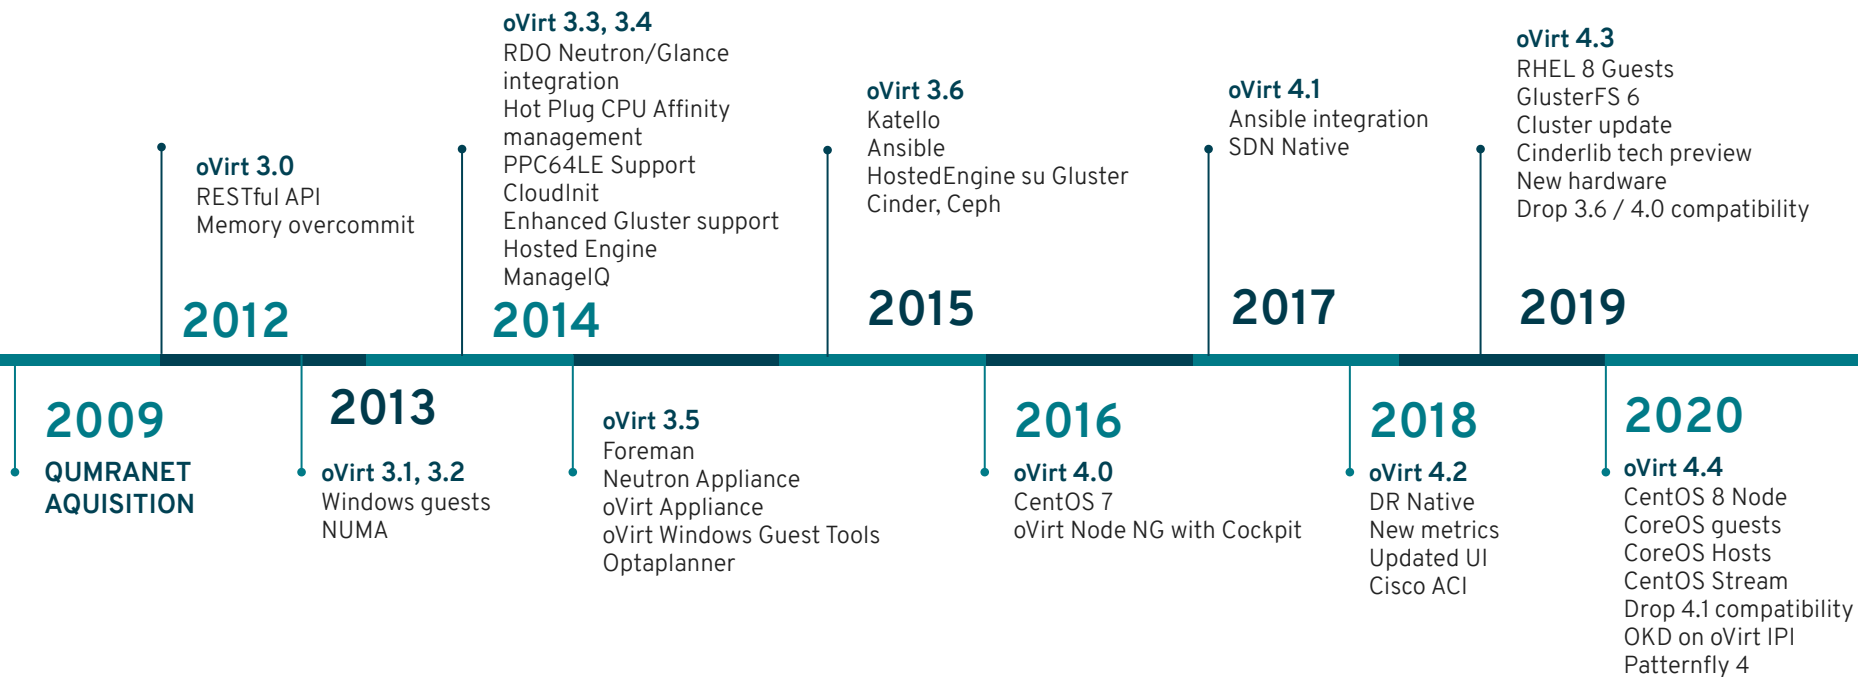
oVirt 3.0
RESTful API
Memory overcommit

2012

oVirt 3.3, 3.4
RDO Neutron/Glance integration
Hot Plug CPU Affinity management
PPC64LE Support
CloudInit
Enhanced Gluster support
Hosted Engine
ManageIQ

2014

oVirt 3.6
Katello
Ansible
HostedEngine su Gluster
Cinder, Ceph

2015

oVirt 4.1
Ansible integration
SDN Native

2017

oVirt 4.3
RHEL 8 Guests
GlusterFS 6
Cluster update
Cinderlib tech preview
New hardware
Drop 3.6 / 4.0 compatibility

2019

2009
QUMRANET AQUISITION

2013
oVirt 3.1, 3.2
Windows guests
NUMA

oVirt 3.5
Foreman
Neutron Appliance
oVirt Appliance
oVirt Windows Guest Tools
Optaplanner

2016
oVirt 4.0
CentOS 7
oVirt Node NG with Cockpit

2018
oVirt 4.2
DR Native
New metrics
Updated UI
Cisco ACI

2020
oVirt 4.4
CentOS 8 Node
CoreOS guests
CoreOS Hosts
CentOS Stream
Drop 4.1 compatibility
OKD on oVirt IPI
Patternfly 4